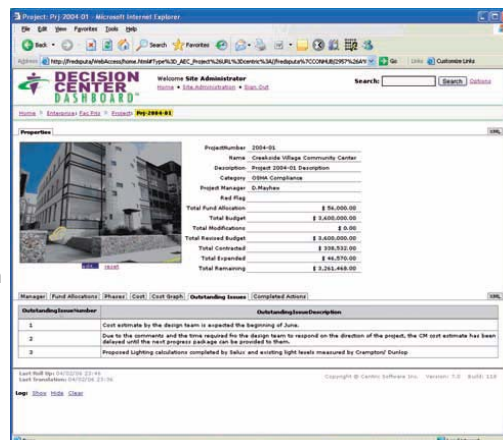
Project: Prj 2004-01 - Microsoft Internet Explorer

File Edit View Favorites Tools Help

Back Search Favorites

Address http://fredsputa/WebAccess/home.html#Type%3D_AEC_Project%26URL%3Dcentric%3A//fredsputa%7CCONNHUB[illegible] Go Links Customize Links

DECISION CENTER DASHBOARD

Welcome Site Administrator
Home • Site Administration • Sign Out

Search: Search Options

Home > Enterprise Fac Prts > Projects Prj 2004-01

Properties

XML

| | |
|---|---|
| ProjectNumber | 2004-01 |
| Name | Creekside Village Community Center |
| Description | Project 2004-01 Description |
| Category | OSHA Compliance |
| Project Manager | D.Mayhew |
| Red Flag | |
| Total Fund Allocation | \$ 56,000.00 |
| Total Budget | \$ 3,600,000.00 |
| Total Modifications | \$ 0.00 |
| Total Revised Budget | \$ 3,600,000.00 |
| Total Contracted | \$ 338,532.00 |
| Total Expended | \$ 46,570.00 |
| Total Remaining | \$ 3,261,468.00 |

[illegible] reset

Manager | Fund Allocations | Phases | Cost | Cost Graph | Outstanding Issues | Completed Actions

XML

| OutstandingIssueNumber | OutstandingIssueDescription |
|---|---|
| 1 | Cost estimate by the design team is expected the beginning of June. |
| 2 | Due to the comments and the time required fro the design team to respond on the direction of the project, the CM cost estimate has been delayed until the next progress package can be provided to them. |
| 3 | Proposed Lighting calculations completed by Selux and existing light levels measured by Crampton/ Dunlop |

Last Roll Up: 04/02/06 23:44
Last Translation: 04/02/06 23:56

Copyright © Centric Software Inc. Version: 7.0 Build: 110

Log: Show Hide Clear